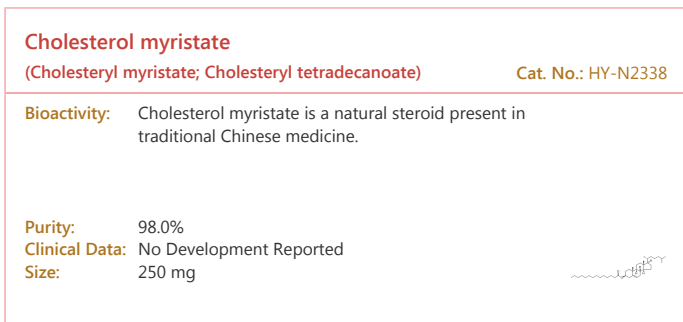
Cholesterol myristate

(Cholesteryl myristate; Cholesteryl tetradecanoate)

Cat. No.: HY-N2338

Bioactivity: Cholesterol myristate is a natural steroid present in traditional Chinese medicine.

Purity: 98.0%
Clinical Data: No Development Reported
Size: 250 mg